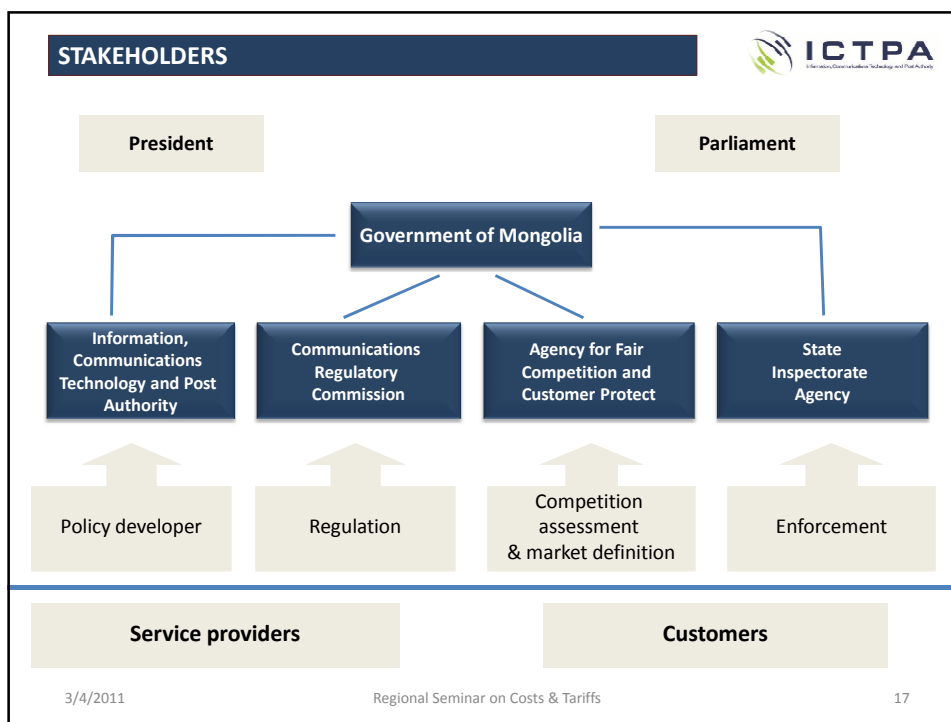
STAKEHOLDERS

ICTPA
Information, Communications Technology and Post Authority

President

Parliament

Government of Mongolia

Information, Communications Technology and Post Authority

Communications Regulatory Commission

Agency for Fair Competition and Customer Protect

State Inspectorate Agency

Policy developer

Regulation

Competition assessment & market definition

Enforcement

Service providers

Customers

3/4/2011

Regional Seminar on Costs & Tariffs

17